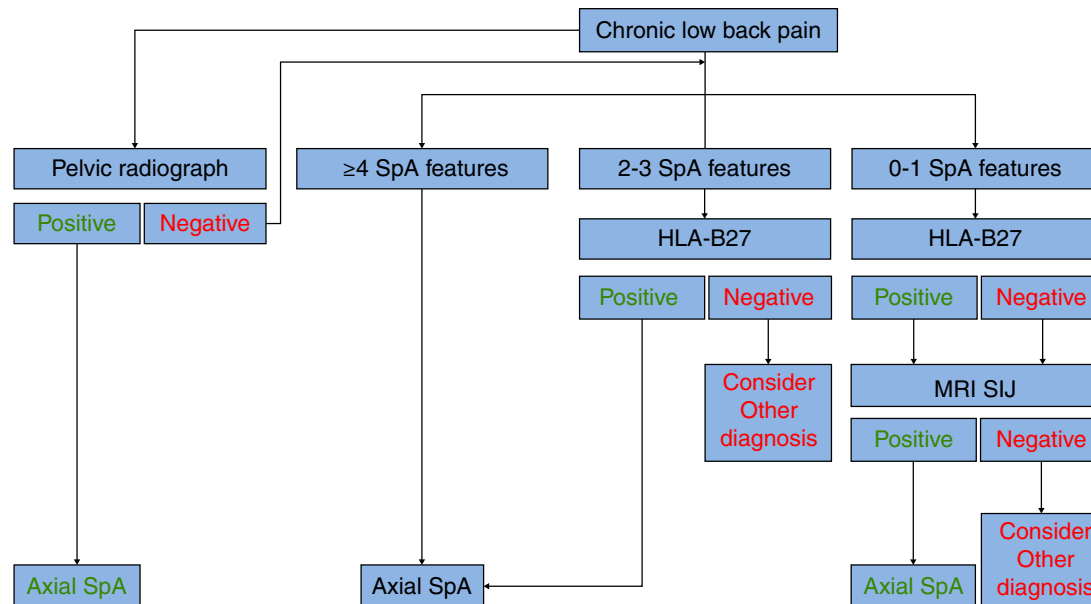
Chronic low back pain

Pelvic radiograph

Positive

Negative

≥4 SpA features

2-3 SpA features

0-1 SpA features

HLA-B27

HLA-B27

Positive

Negative

Positive

Negative

Consider Other diagnosis

MRI SIJ

Positive

Negative

Consider Other diagnosis

Axial SpA

Axial SpA

Axial SpA